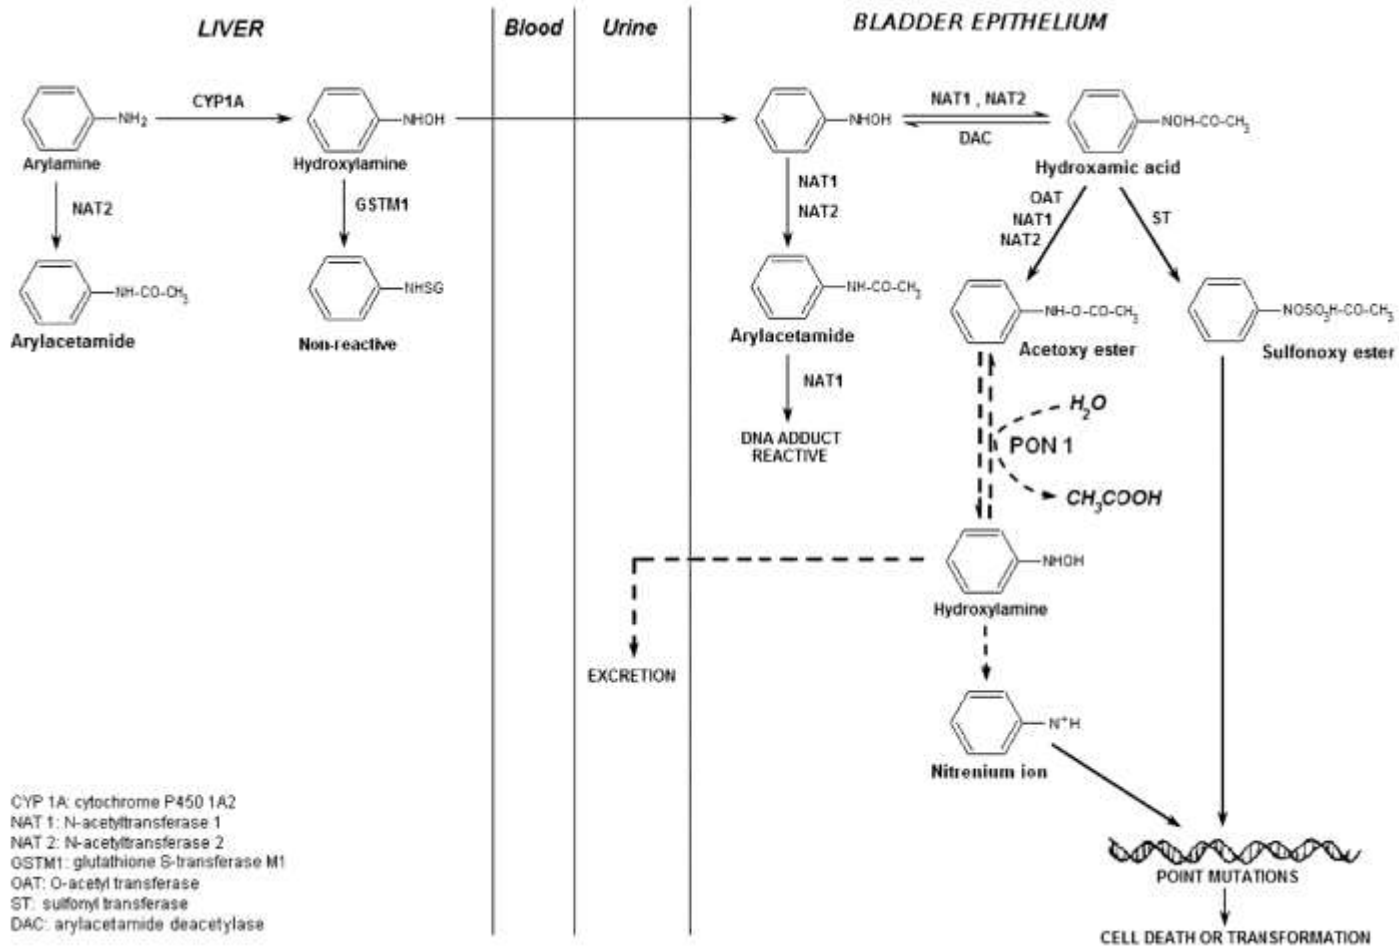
LIVER

Blood

Urine

BLADDER EPITHELIUM

$NH_2$
Arylamine

CYP1A

NHOH
Hydroxylamine

NAT2

NH-CO-$CH_3$
Arylacetamide

GSTM1

NHSG
Non-reactive

NHOH

NAT1 , NAT2

DAC

NOH-CO-$CH_3$
Hydroxamic acid

NAT1
NAT2

NH-CO-$CH_3$
Arylacetamide

NAT1

DNA ADDUCT
REACTIVE

OAT
NAT1
NAT2

ST

NH-O-CO-$CH_3$
Acetoxy ester

NOSO$_3$H-CO-$CH_3$
Sulfonoxy ester

$H_2O$

PON 1

$CH_3COOH$

NHOH
Hydroxylamine

EXCRETION

$N^+H$
Nitrenium ion

POINT MUTATIONS

CELL DEATH OR TRANSFORMATION

CYP 1A: cytochrome P450 1A2
NAT 1: N-acetyltransferase 1
NAT 2: N-acetyltransferase 2
GSTM1: glutathione S-transferase M1
OAT: O-acetyl transferase
ST: sulfonyl transferase
DAC: arylacetamide deacetylase